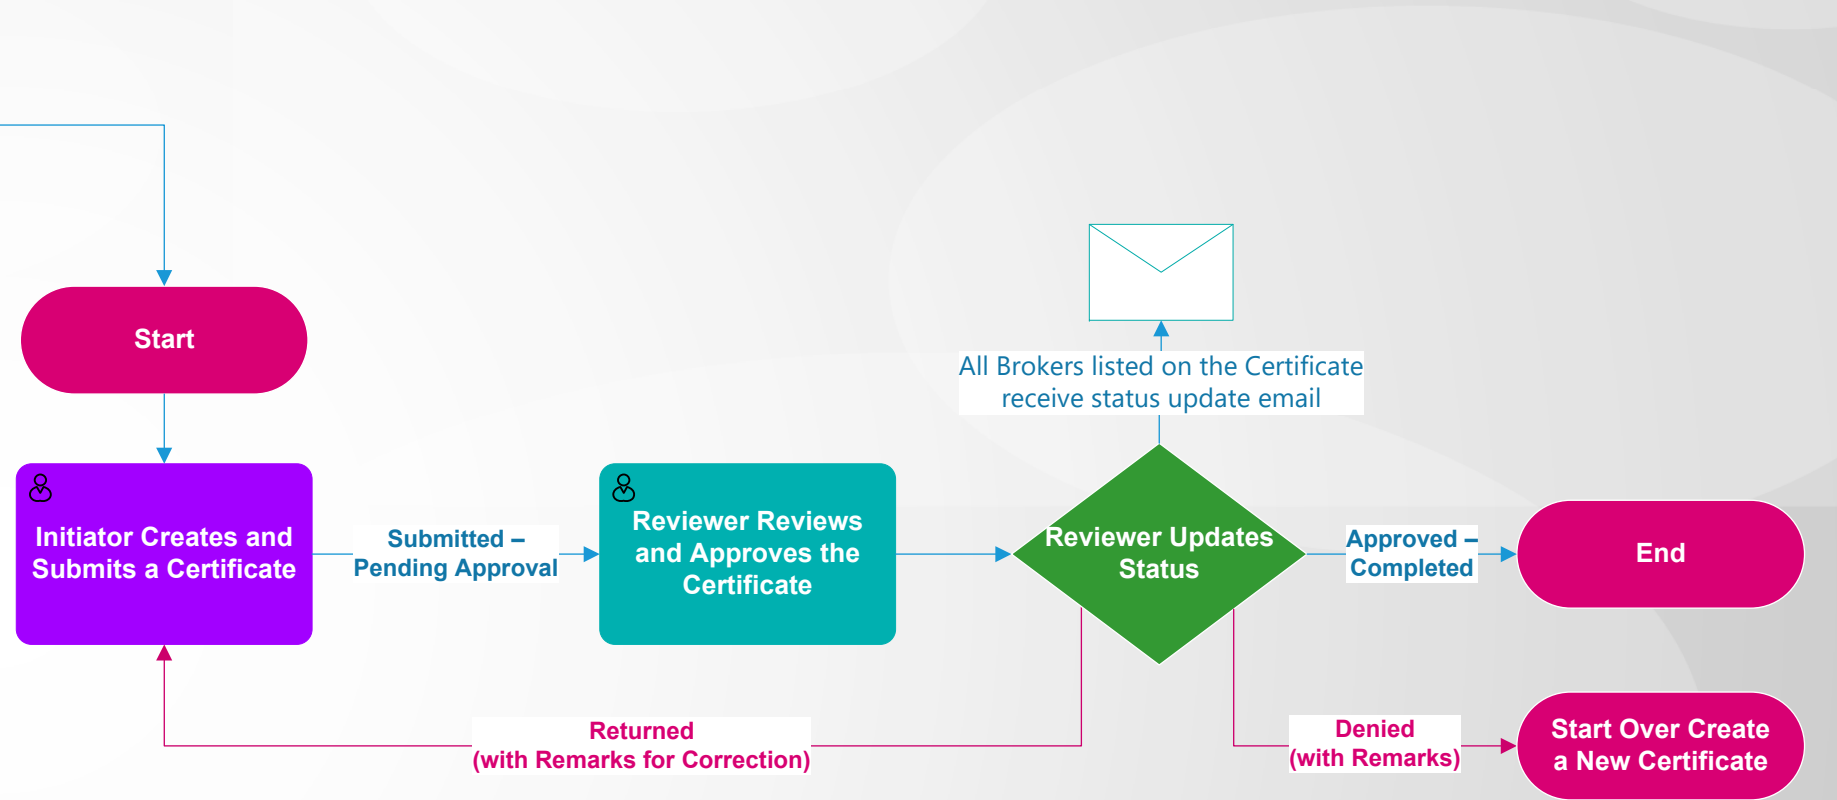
Start

Initiator Creates and Submits a Certificate

Submitted – Pending Approval

Reviewer Reviews and Approves the Certificate

All Brokers listed on the Certificate receive status update email

Reviewer Updates Status

Approved – Completed

End

Returned (with Remarks for Correction)

Denied (with Remarks)

Start Over Create a New Certificate